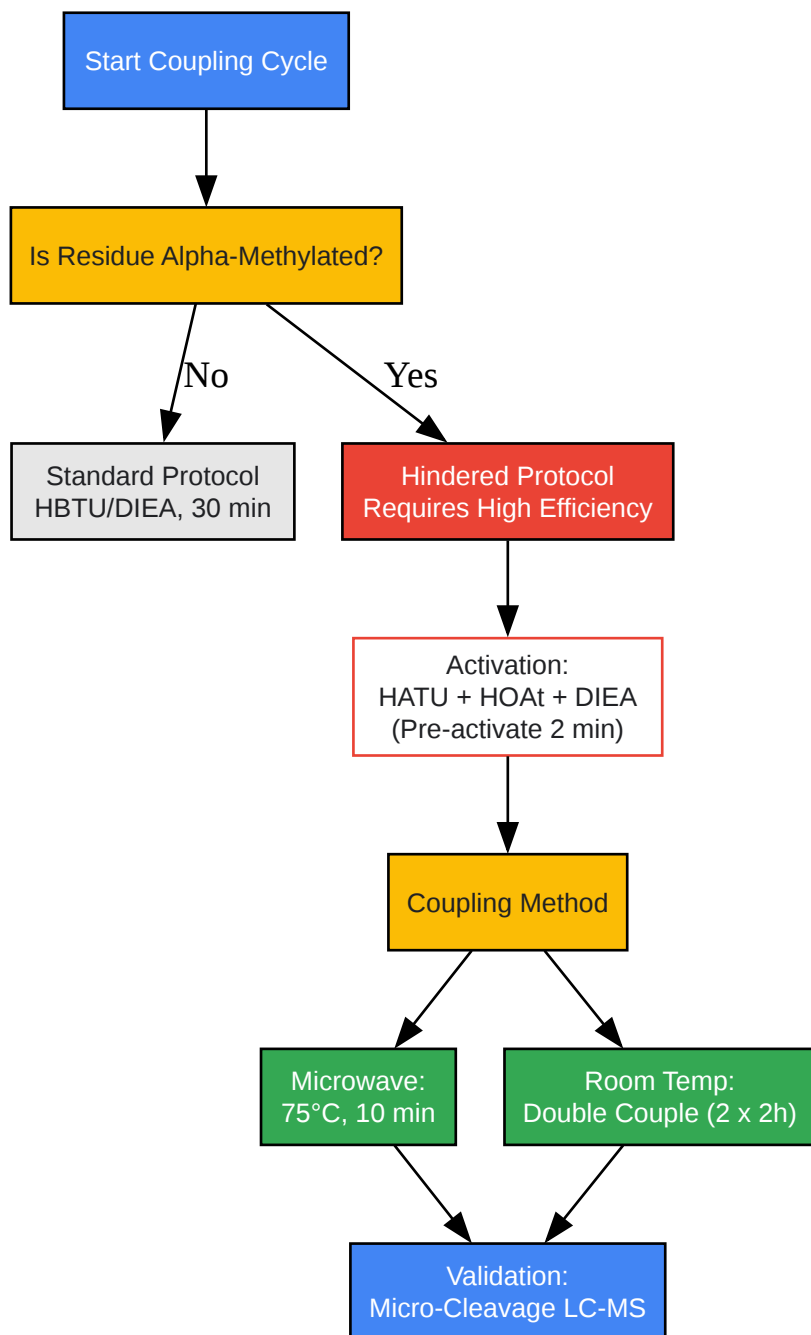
Start Coupling Cycle

Is Residue Alpha-Methylated?

No

Yes

Standard Protocol
HBTU/DIEA, 30 min

Hindered Protocol
Requires High Efficiency

Activation:
HATU + HOAt + DIEA
(Pre-activate 2 min)

Coupling Method

Microwave:
75°C, 10 min

Room Temp:
Double Couple (2 x 2h)

Validation:
Micro-Cleavage LC-MS